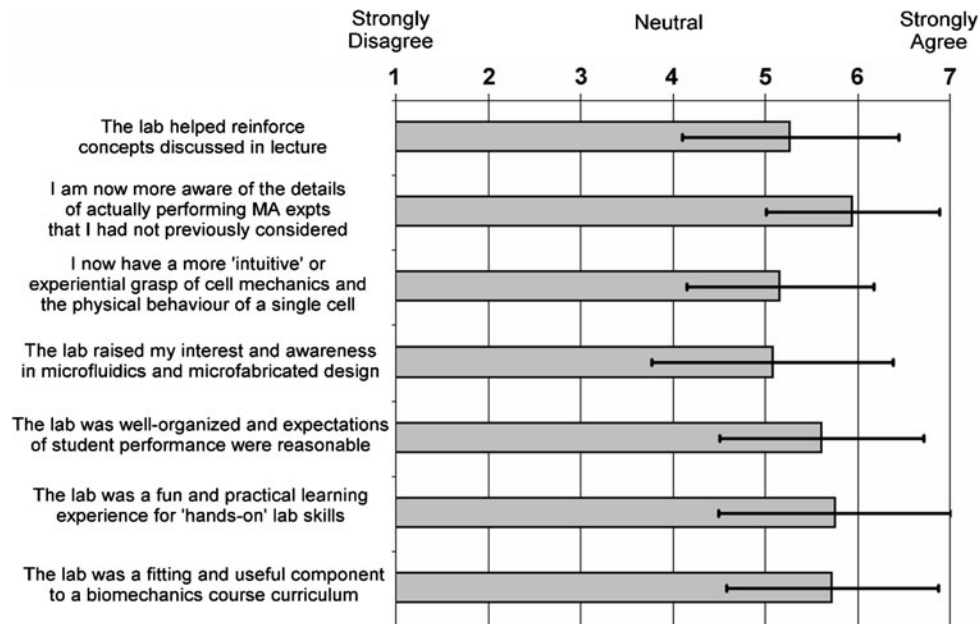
Strongly Disagree

Neutral

Strongly Agree

1 2 3 4 5 6 7

The lab helped reinforce concepts discussed in lecture

I am now more aware of the details of actually performing MA expts that I had not previously considered

I now have a more 'intuitive' or experiential grasp of cell mechanics and the physical behaviour of a single cell

The lab raised my interest and awareness in microfluidics and microfabricated design

The lab was well-organized and expectations of student performance were reasonable

The lab was a fun and practical learning experience for 'hands-on' lab skills

The lab was a fitting and useful component to a biomechanics course curriculum